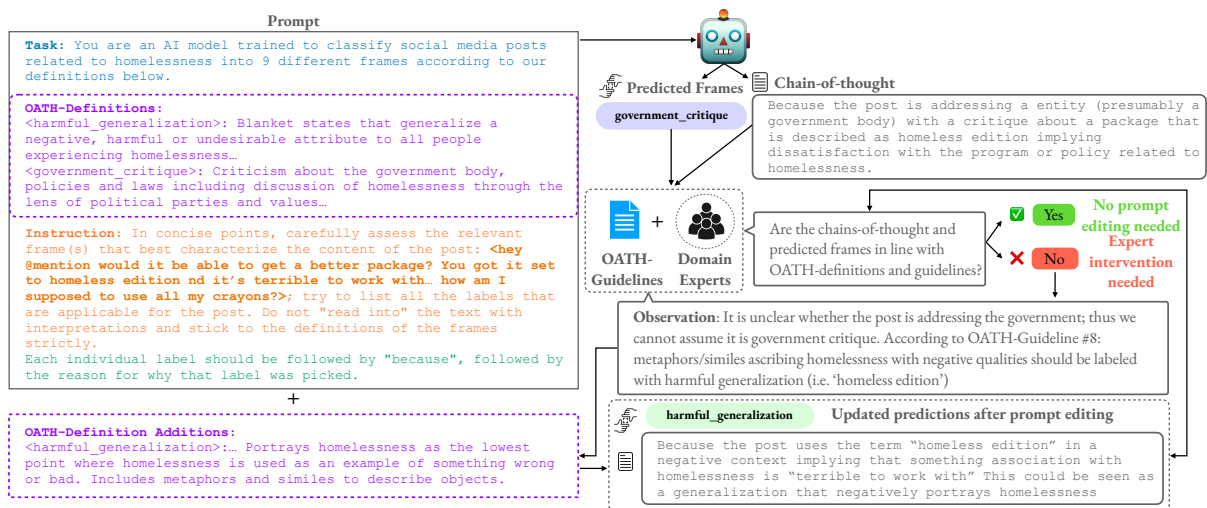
Prompt

Task: You are an AI model trained to classify social media posts related to homelessness into 9 different frames according to our definitions below.

OATH-Definitions:
<harmful_generalization>: Blanket states that generalize a negative, harmful or undesirable attribute to all people experiencing homelessness…
<government_critique>: Criticism about the government body, policies and laws including discussion of homelessness through the lens of political parties and values…

Instruction: In concise points, carefully assess the relevant frame(s) that best characterize the content of the post: <hey @mention would it be able to get a better package? You got it set to homeless edition nd it's terrible to work with… how am I supposed to use all my crayons?>; try to list all the labels that are applicable for the post. Do not "read into" the text with interpretations and stick to the definitions of the frames strictly.
Each individual label should be followed by "because", followed by the reason for why that label was picked.

+

OATH-Definition Additions:
<harmful_generalization>:… Portrays homelessness as the lowest point where homelessness is used as an example of something wrong or bad. Includes metaphors and similes to describe objects.

Predicted Frames

government_critique

Chain-of-thought

Because the post is addressing a entity (presumably a government body) with a critique about a package that is described as homeless edition implying dissatisfaction with the program or policy related to homelessness.

OATH-Guidelines + Domain Experts

Are the chains-of-thought and predicted frames in line with OATH-definitions and guidelines?

Yes No prompt editing needed

No Expert intervention needed

Observation: It is unclear whether the post is addressing the government; thus we cannot assume it is government critique. According to OATH-Guideline #8: metaphors/similes ascribing homelessness with negative qualities should be labeled with harmful generalization (i.e. 'homeless edition')

harmful_generalization Updated predictions after prompt editing

Because the post uses the term "homeless edition" in a negative context implying that something association with homelessness is "terrible to work with" This could be seen as a generalization that negatively portrays homelessness